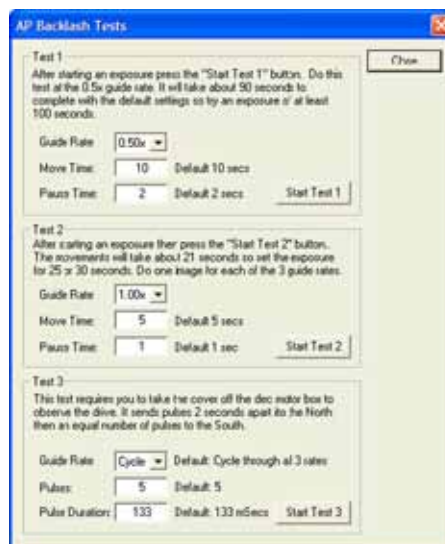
AP Backlash Tests

Close

Test 1

After starting an exposure press the "Start Test 1" button. Do this test at the 0.5x guide rate. It will take about 90 seconds to complete with the default settings so try an exposure of at least 100 seconds.

Guide Rate 0.50x

Move Time 10 Default 10 secs

Pause Time 2 Default 2 secs

Start Test 1

Test 2

After starting an exposure then press the "Start Test 2" button. The movements will take about 21 seconds so set the exposure for 25 or 30 seconds. Do one image for each of the 3 guide rates.

Guide Rate 1.00x

Move Time 5 Default 5 secs

Pause Time 1 Default 1 sec

Start Test 2

Test 3

This test requires you to take the cover off the dec motor box to observe the drive. It sends pulses 2 seconds apart to the North then an equal number of pulses to the South.

Guide Rate Cycle Default: Cycle through all 3 rates

Pulses 5 Default 5

Pulse Duration 133 Default 133 mSecs

Start Test 3